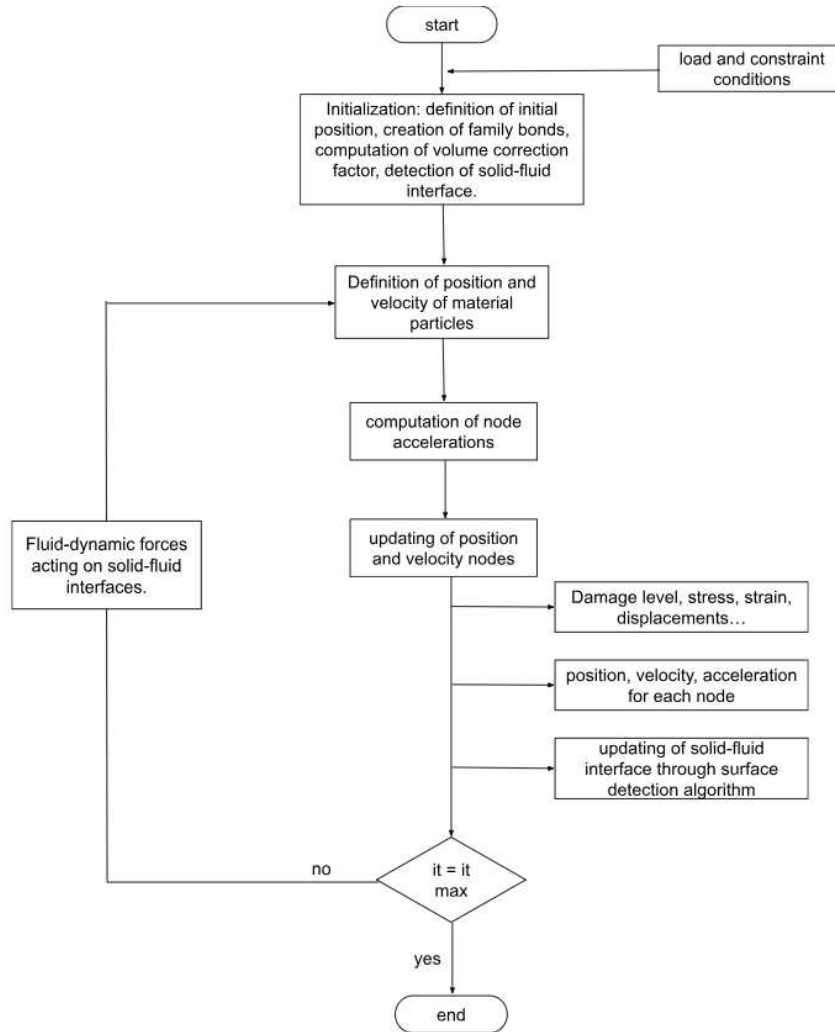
start

load and constraint conditions

Initialization: definition of initial position, creation of family bonds, computation of volume correction factor, detection of solid-fluid interface.

Definition of position and velocity of material particles

computation of node accelerations

updating of position and velocity nodes

Fluid-dynamic forces acting on solid-fluid interfaces.

Damage level, stress, strain, displacements…

position, velocity, acceleration for each node

updating of solid-fluid interface through surface detection algorithm

no

it = it max

yes

end